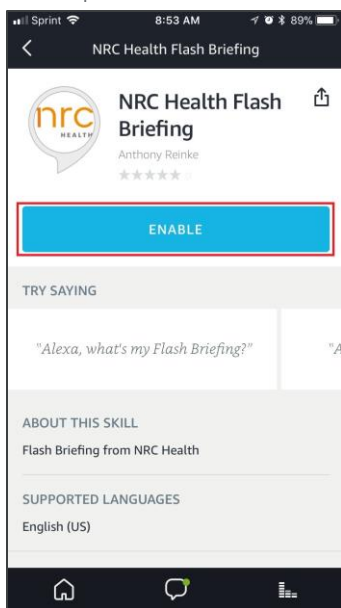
Sprint 8:53 AM 89%

NRC Health Flash Briefing

nrc HEALTH

NRC Health Flash Briefing

Anthony Reinke

ENABLE

TRY SAYING

"Alexa, what's my Flash Briefing?"

"A

ABOUT THIS SKILL

Flash Briefing from NRC Health

SUPPORTED LANGUAGES

English (US)